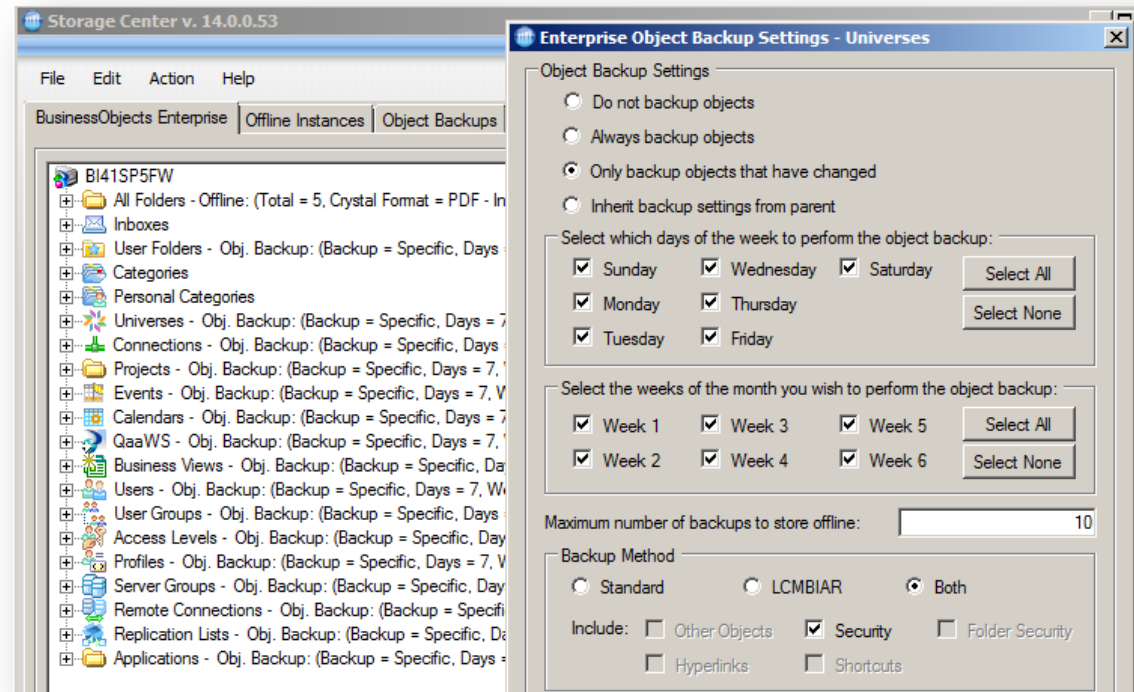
Storage Center v. 14.0.0.53

File Edit Action Help

BusinessObjects Enterprise | Offline Instances | Object Backups

BI41SP5FW
All Folders - Offline: (Total = 5, Crystal Format = PDF - In
Inboxes
User Folders - Obj. Backup: (Backup = Specific, Days =
Categories
Personal Categories
Universes - Obj. Backup: (Backup = Specific, Days = 7
Connections - Obj. Backup: (Backup = Specific, Days =
Projects - Obj. Backup: (Backup = Specific, Days = 7,
Events - Obj. Backup: (Backup = Specific, Days = 7, W
Calendars - Obj. Backup: (Backup = Specific, Days =
QaaWS - Obj. Backup: (Backup = Specific, Days = 7,
Business Views - Obj. Backup: (Backup = Specific, Da
Users - Obj. Backup: (Backup = Specific, Days = 7, W
User Groups - Obj. Backup: (Backup = Specific, Days =
Access Levels - Obj. Backup: (Backup = Specific, Day
Profiles - Obj. Backup: (Backup = Specific, Days = 7,
Server Groups - Obj. Backup: (Backup = Specific, Day
Remote Connections - Obj. Backup: (Backup = Specifi
Replication Lists - Obj. Backup: (Backup = Specific, Da
Applications - Obj. Backup: (Backup = Specific, Days =

Enterprise Object Backup Settings - Universes

Object Backup Settings
Do not backup objects
Always backup objects
Only backup objects that have changed
Inherit backup settings from parent

Select which days of the week to perform the object backup:
Sunday Wednesday Saturday Select All
Monday Thursday Select None
Tuesday Friday

Select the weeks of the month you wish to perform the object backup:
Week 1 Week 3 Week 5 Select All
Week 2 Week 4 Week 6 Select None

Maximum number of backups to store offline: 10

Backup Method
Standard LCMBIAR Both
Include: Other Objects Security Folder Security
Hyperlinks Shortcuts